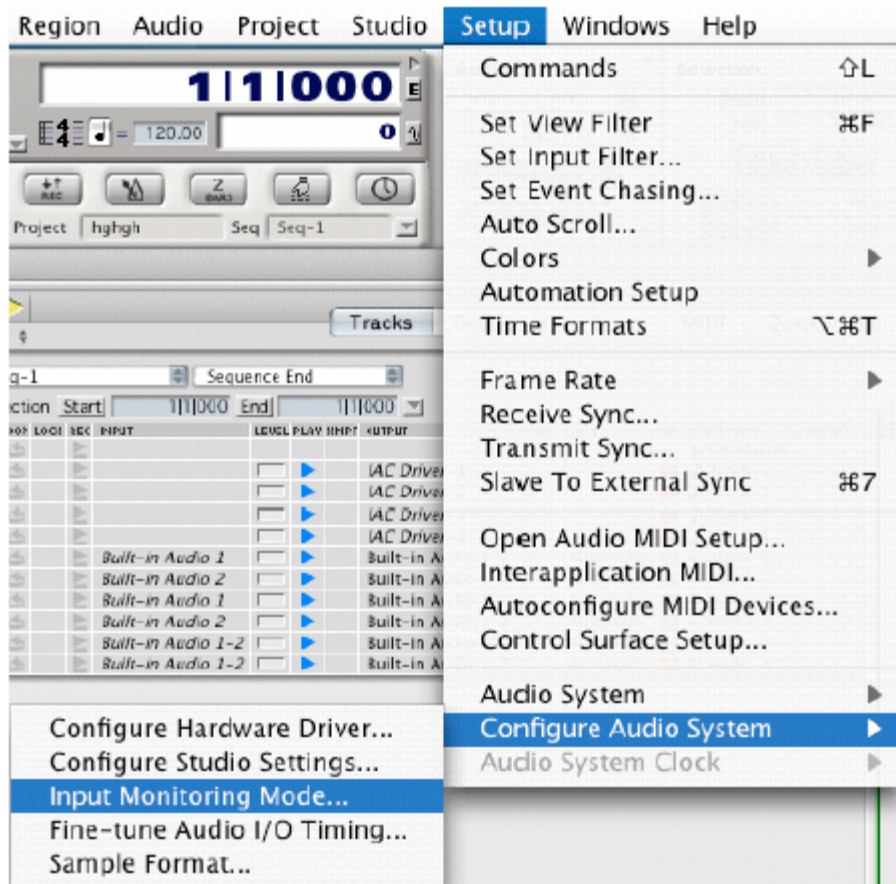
Region Audio Project Studio Setup Windows Help

1|1|000

$\frac{4}{4}$ ♩ = 120.00

0

REC

Z BARS

Project hghgh Seq Seq-1

Tracks

q-1 Sequence End

ction Start 1|1|000 End 1|1|000

LOCK REC INPUT LEVEL PLAY INPUT OUTPUT

IAC Driver

IAC Driver

IAC Driver

IAC Driver

Built-in Audio 1 Built-in A

Built-in Audio 2 Built-in A

Built-in Audio 1 Built-in A

Built-in Audio 2 Built-in A

Built-in Audio 1-2 Built-in A

Built-in Audio 1-2 Built-in A

Commands ⇧L

Set View Filter ⌘F

Set Input Filter...

Set Event Chasing...

Auto Scroll...

Colors

Automation Setup

Time Formats ⌥⌘T

Frame Rate

Receive Sync...

Transmit Sync...

Slave To External Sync ⌘7

Open Audio MIDI Setup...

Interapplication MIDI...

Autoconfigure MIDI Devices...

Control Surface Setup...

Audio System

Configure Audio System

Audio System Clock

Configure Hardware Driver...

Configure Studio Settings...

Input Monitoring Mode...

Fine-tune Audio I/O Timing...

Sample Format...